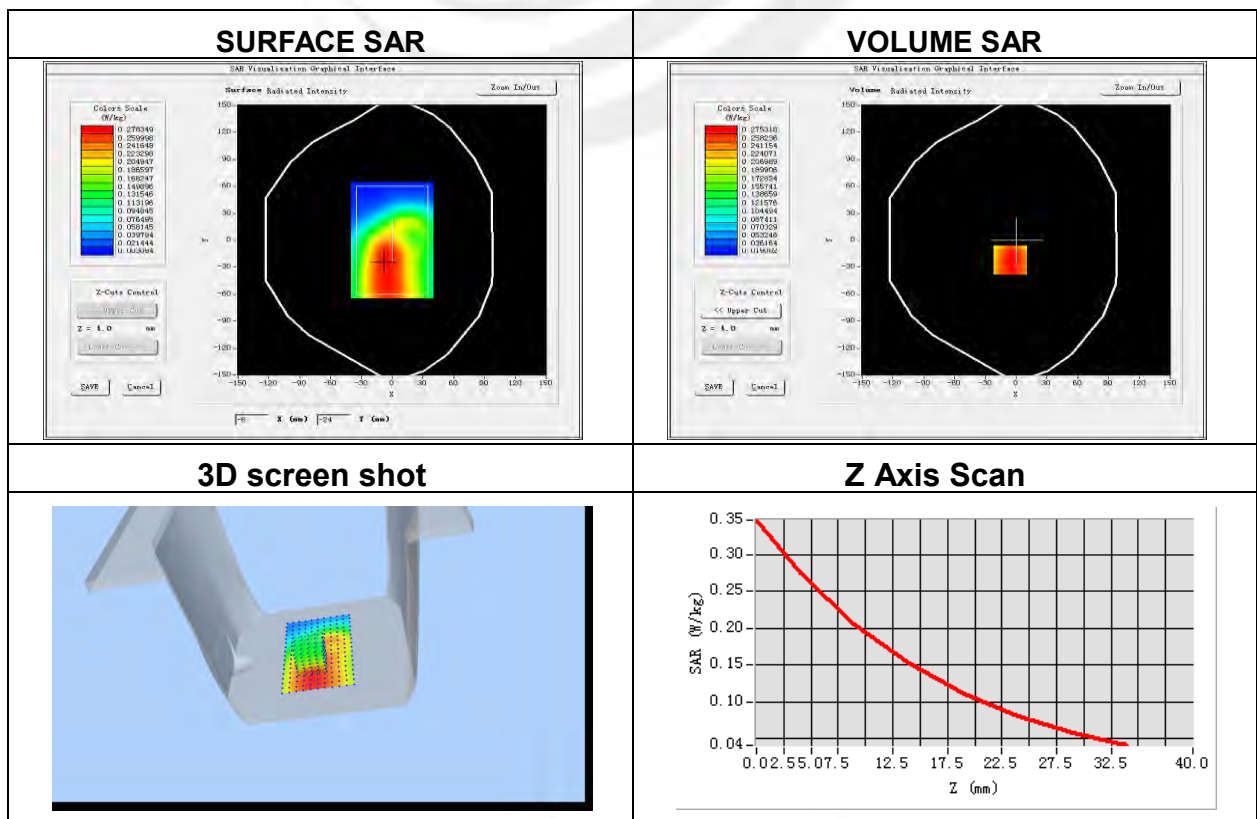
| SURFACE SAR | VOLUME SAR |
|---|---|
| SAR Visualization Graphical Interface<br>Surface Radiated Intensity<br>Zoom In/Out<br>Colors Scale (W/kg)<br>0.278349<br>0.259998<br>0.241648<br>0.223298<br>0.204947<br>0.186597<br>0.168247<br>0.149896<br>0.131546<br>0.113196<br>0.094845<br>0.076495<br>0.058145<br>0.039794<br>0.021444<br>0.003094<br>Z-Cuts Control<br>Upper Cut<br>Z = 1.0 mm<br>Lower Cut<br>SAVE Cancel<br>150 120 90 60 30 0 -30 -60 -90 -120 -150<br>-150 -120 -90 -60 -30 0 30 60 90 120 150<br>X<br>-8 X (mm) -24 Y (mm) | SAR Visualization Graphical Interface<br>Volume Radiated Intensity<br>Zoom In/Out<br>Colors Scale (W/kg)<br>0.275318<br>0.258236<br>0.241154<br>0.224071<br>0.206989<br>0.189906<br>0.172824<br>0.155741<br>0.138659<br>0.121576<br>0.104494<br>0.087411<br>0.070329<br>0.053246<br>0.036164<br>0.019082<br>Z-Cuts Control<br><< Upper Cut<br>Z = 1.0 mm<br>Lower Cut<br>SAVE Cancel<br>150 120 90 60 30 0 -30 -60 -90 -120 -150<br>-150 -120 -90 -60 -30 0 30 60 90 120 150<br>X |
| 3D screen shot | Z Axis Scan |
| | 0.35 0.30 0.25 0.20 0.15 0.10 0.04<br>SAR (W/kg)<br>0.0 2.5 5.0 7.5 12.5 17.5 22.5 27.5 32.5 40.0<br>Z (mm) |